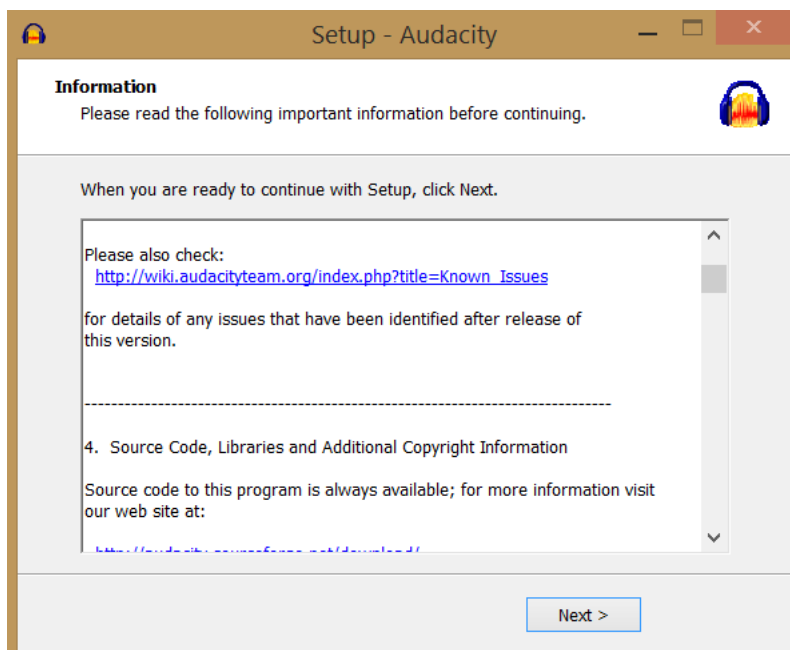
Setup - Audacity

Information
Please read the following important information before continuing.

When you are ready to continue with Setup, click Next.

Please also check:
http://wiki.audacityteam.org/index.php?title=Known_Issues

for details of any issues that have been identified after release of this version.

--------------------------------------------------------------------------------

4. Source Code, Libraries and Additional Copyright Information

Source code to this program is always available; for more information visit our web site at:

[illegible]

Next >